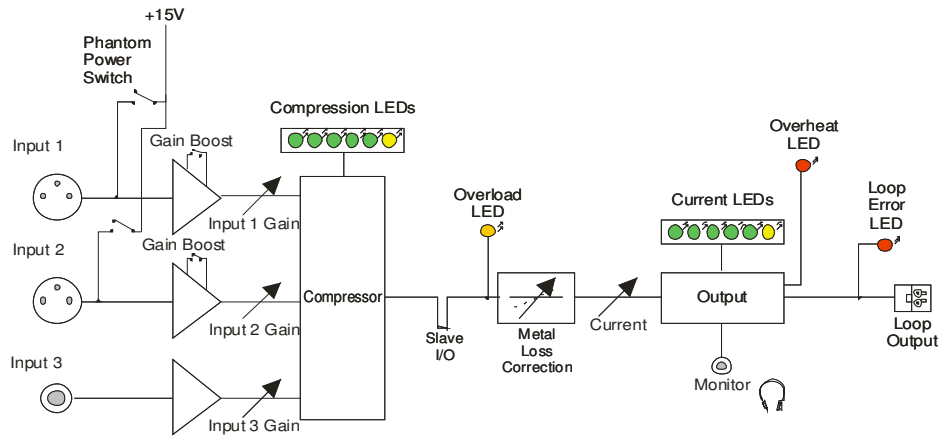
+15V
Phantom Power Switch
Compression LEDs
Input 1
Gain Boost
Input 1 Gain
Gain Boost
Input 2
Compressor
Input 2 Gain
Input 3
Input 3 Gain
Overload LED
Slave I/O
Metal Loss Correction
Current
Current LEDs
Overheat LED
Output
Monitor
Loop Error LED
Loop Output